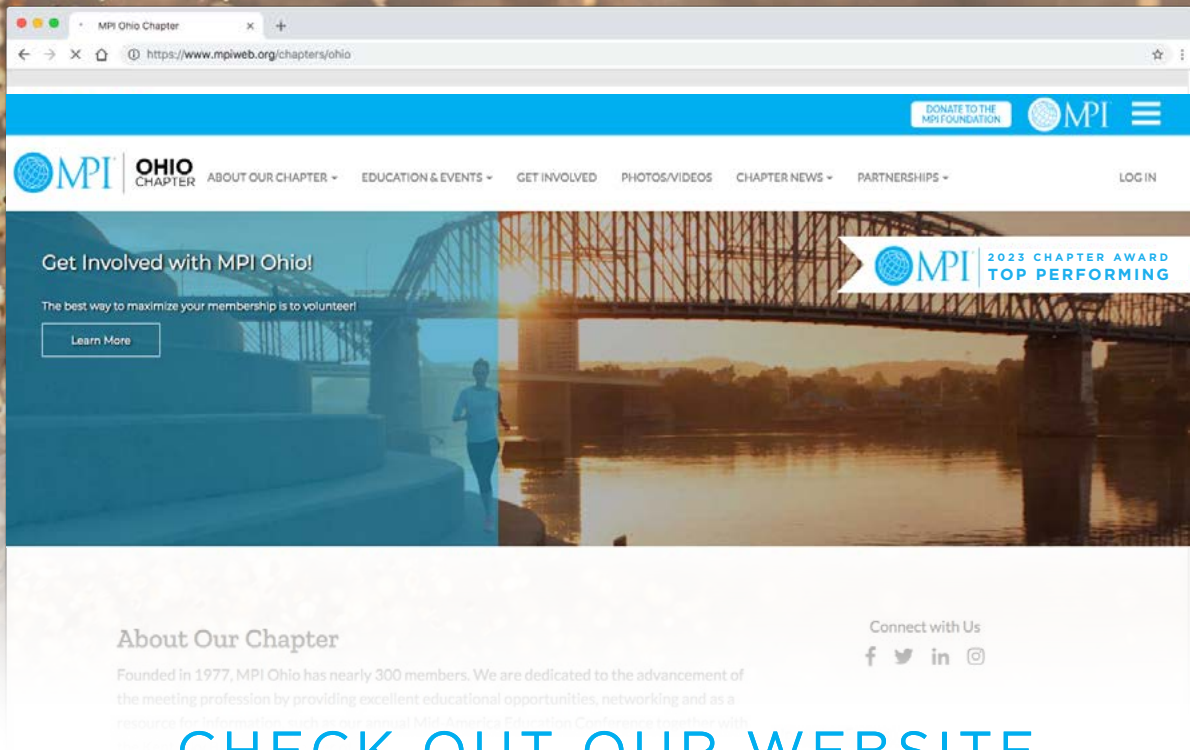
MPI Ohio Chapter

https://www.mpiweb.org/chapters/ohio

DONATE TO THE MPI FOUNDATION

MPI

MPI OHIO CHAPTER

ABOUT OUR CHAPTER

EDUCATION & EVENTS

GET INVOLVED

PHOTOS/VIDEOS

CHAPTER NEWS

PARTNERSHIPS

LOG IN

Get Involved with MPI Ohio!

The best way to maximize your membership is to volunteer!

Learn More

MPI 2023 CHAPTER AWARD TOP PERFORMING

About Our Chapter

Founded in 1977, MPI Ohio has nearly 300 members. We are dedicated to the advancement of the meeting profession by providing excellent educational opportunities, networking and as a resource for information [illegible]

Connect with Us

CHECK OUT OUR WEBSITE